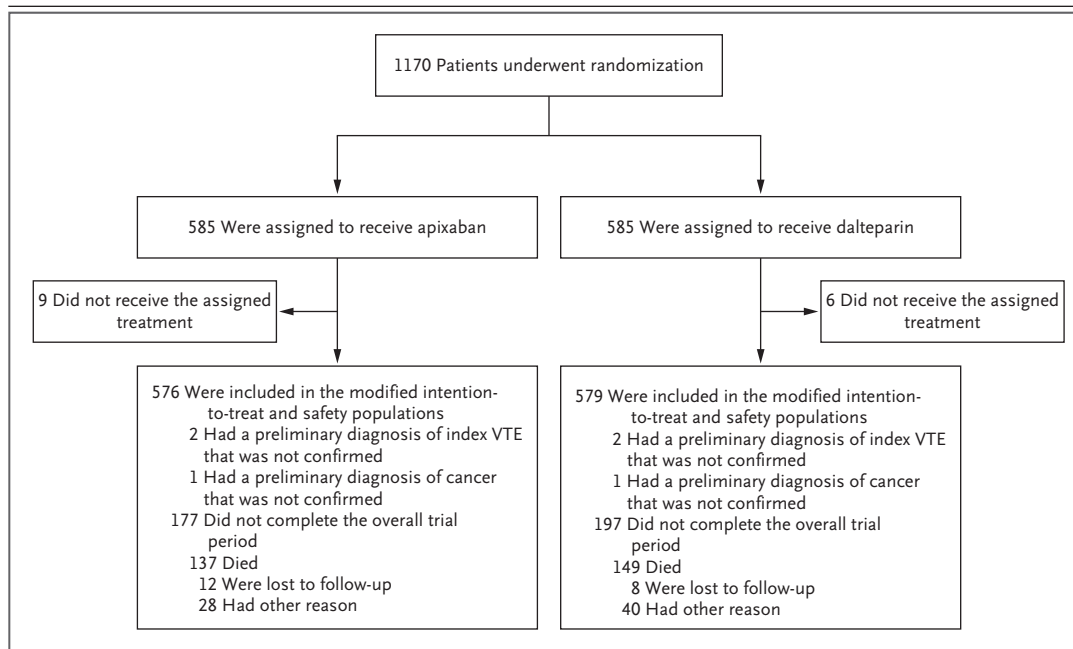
1170 Patients underwent randomization

585 Were assigned to receive apixaban

585 Were assigned to receive dalteparin

9 Did not receive the assigned treatment

6 Did not receive the assigned treatment

576 Were included in the modified intention-to-treat and safety populations
2 Had a preliminary diagnosis of index VTE that was not confirmed
1 Had a preliminary diagnosis of cancer that was not confirmed
177 Did not complete the overall trial period
137 Died
12 Were lost to follow-up
28 Had other reason

579 Were included in the modified intention-to-treat and safety populations
2 Had a preliminary diagnosis of index VTE that was not confirmed
1 Had a preliminary diagnosis of cancer that was not confirmed
197 Did not complete the overall trial period
149 Died
8 Were lost to follow-up
40 Had other reason